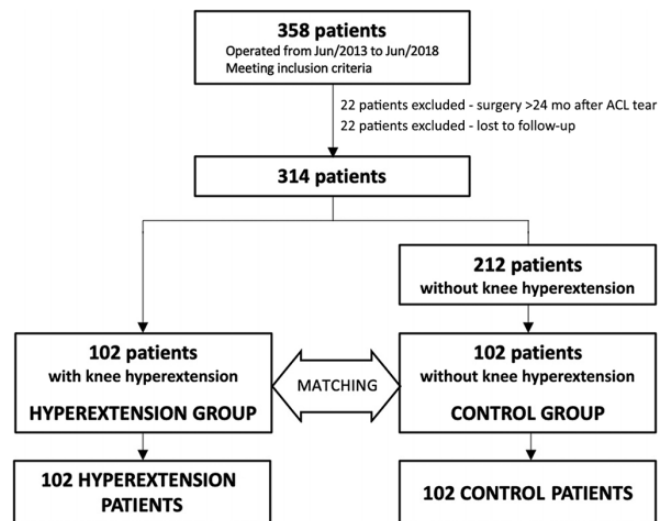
358 patients
Operated from Jun/2013 to Jun/2018
Meeting inclusion criteria

22 patients excluded - surgery >24 mo after ACL tear
22 patients excluded - lost to follow-up

314 patients

212 patients
without knee hyperextension

102 patients
with knee hyperextension
HYPEREXTENSION GROUP

MATCHING

102 patients
without knee hyperextension
CONTROL GROUP

102 HYPEREXTENSION PATIENTS

102 CONTROL PATIENTS